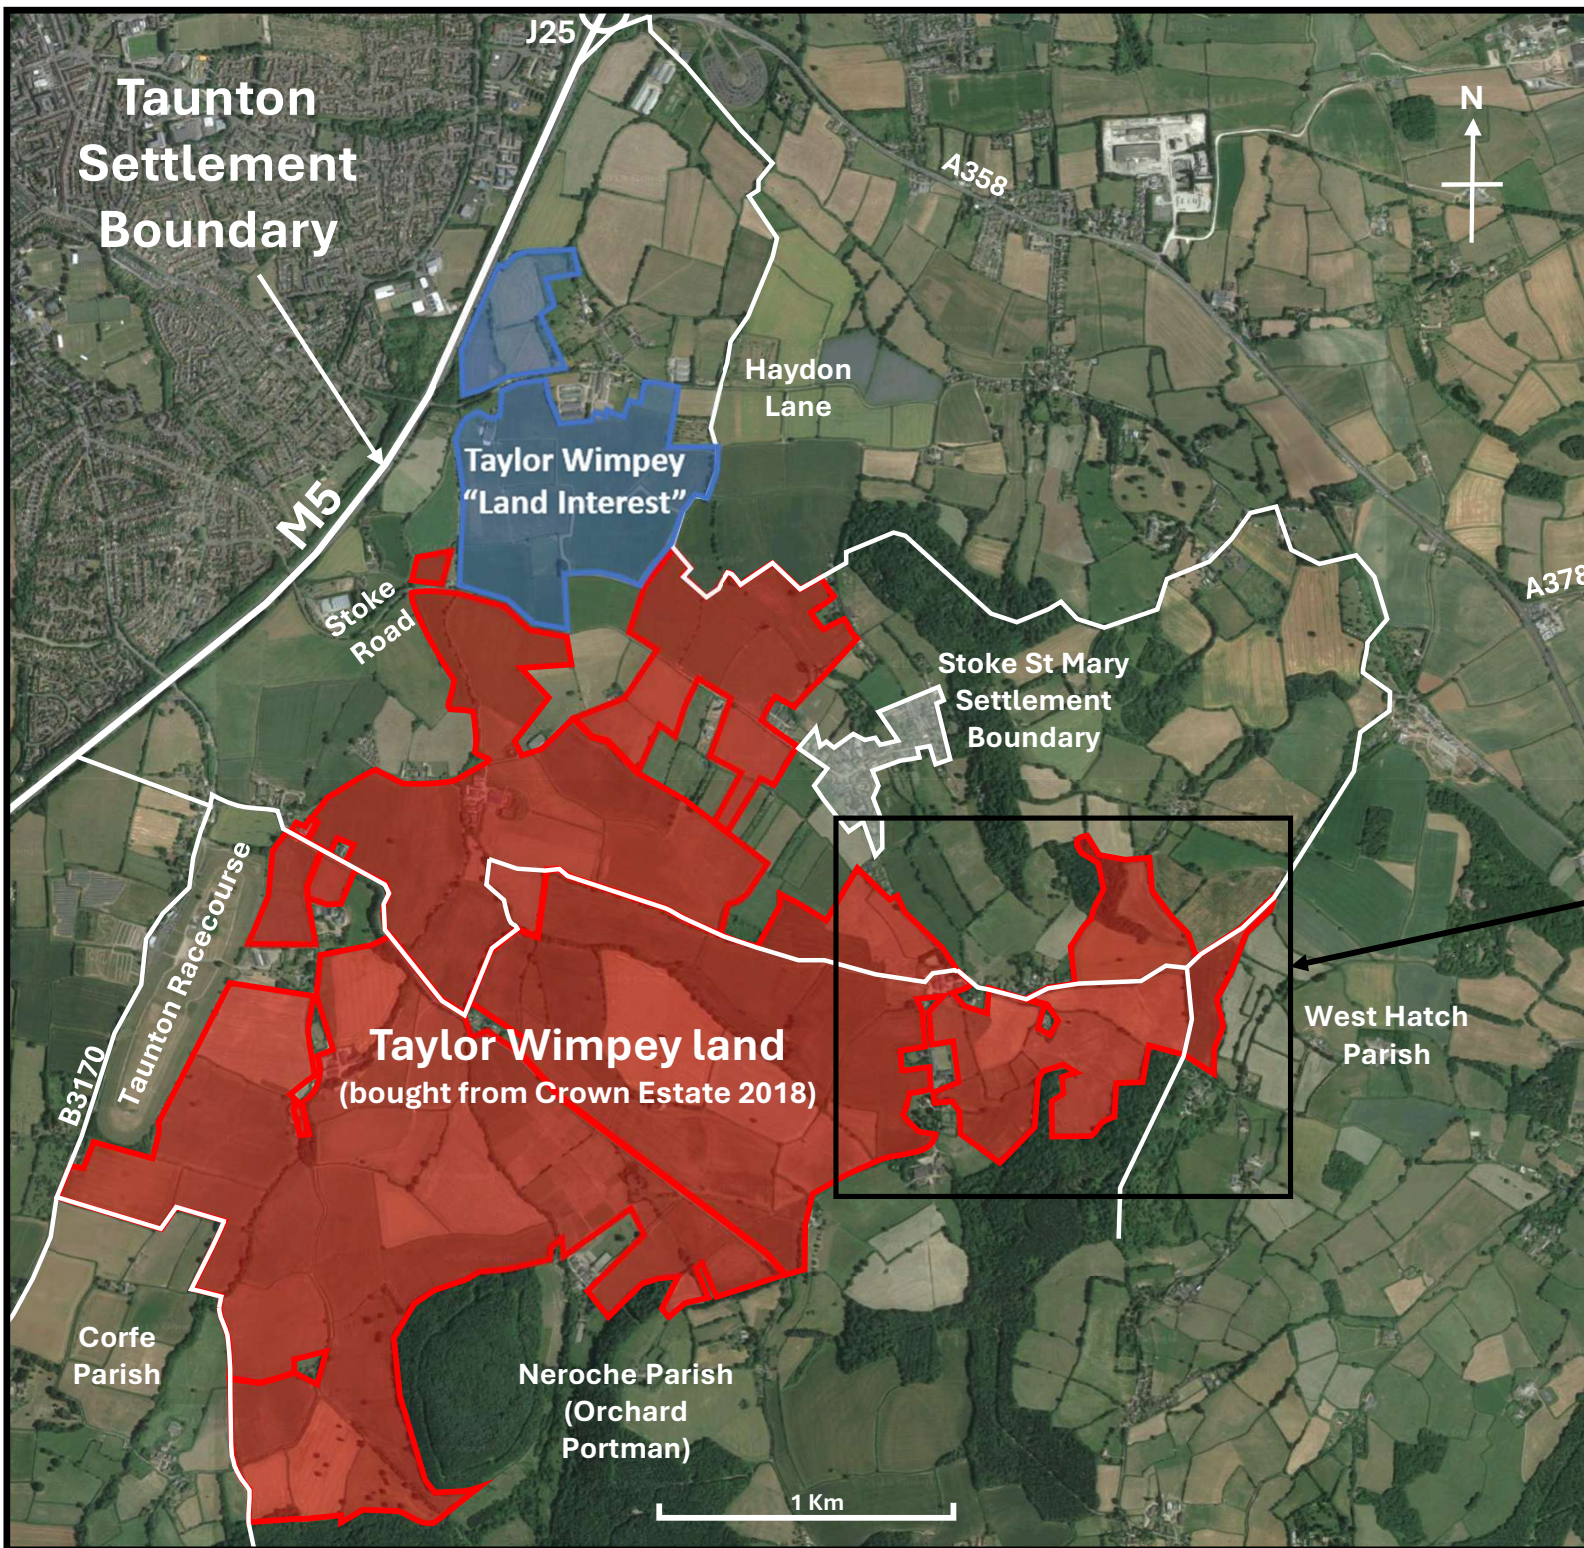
J25

Taunton Settlement Boundary

N

A358

Haydon Lane

Taylor Wimpey "Land Interest"

M5

Stoke Road

A378

Stoke St Mary Settlement Boundary

Taunton Racecourse

B3170

West Hatch Parish

Taylor Wimpey land
(bought from Crown Estate 2018)

Corfe Parish

Neroche Parish (Orchard Portman)

1 Km